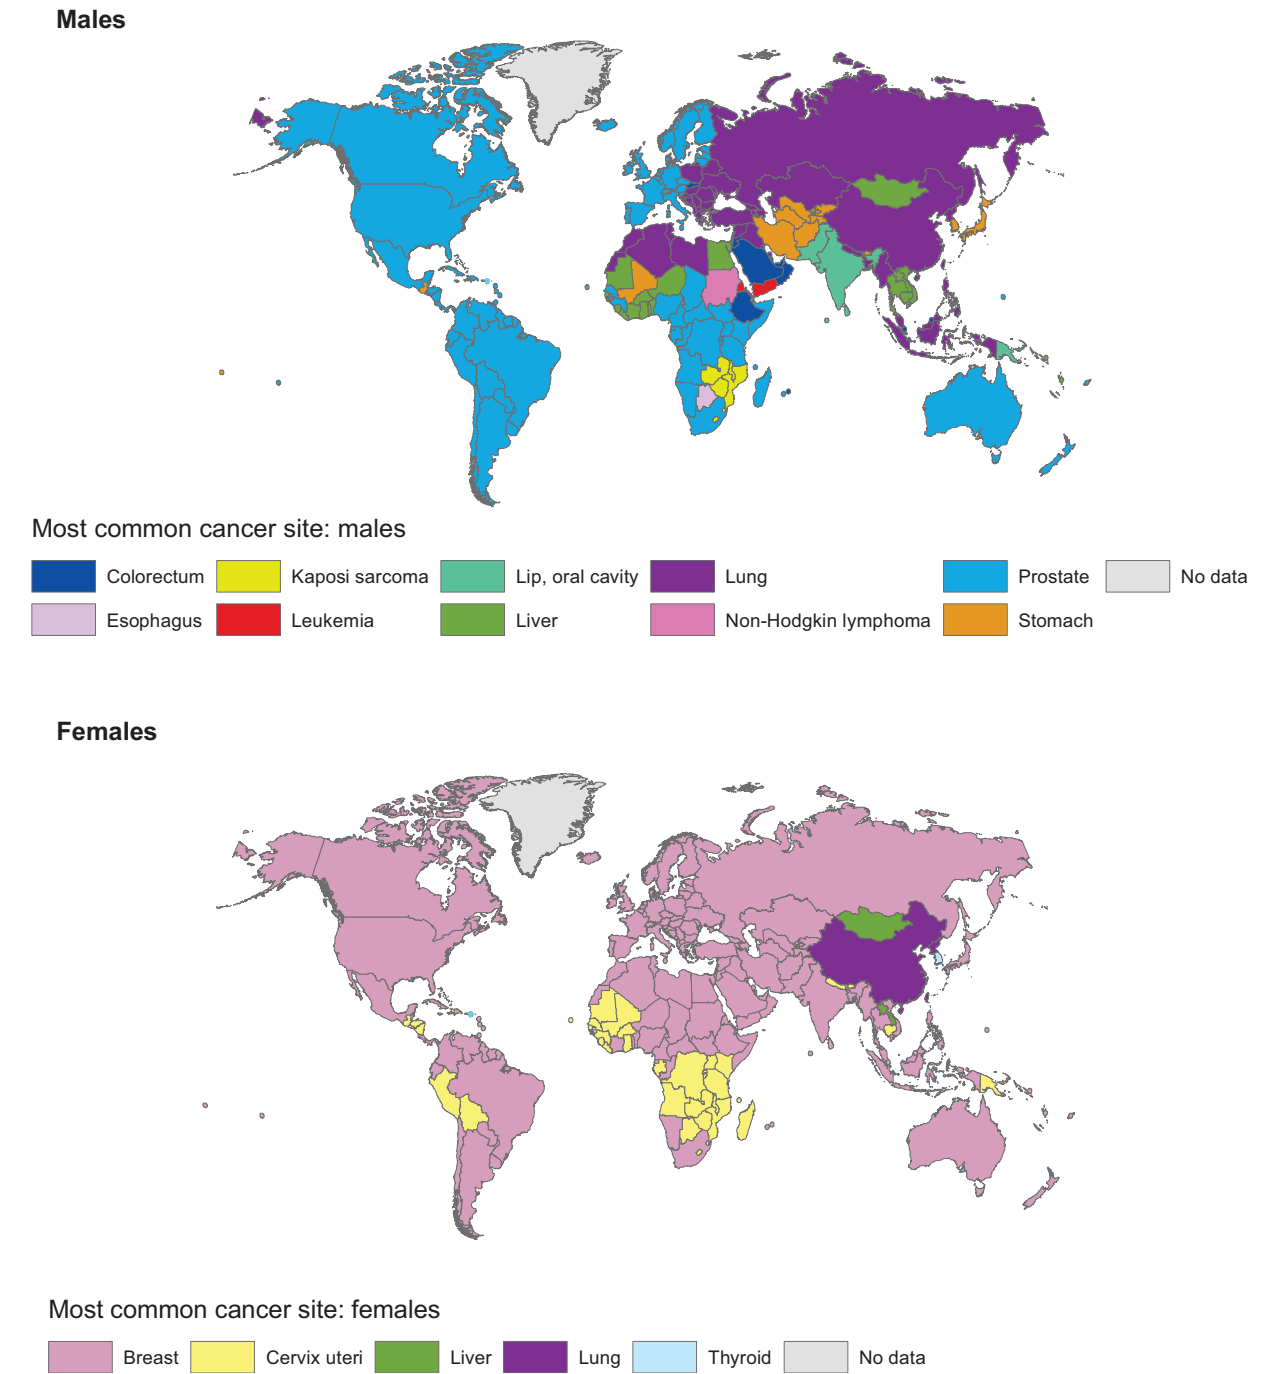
Males

Most common cancer site: males

Colorectum
Kaposi sarcoma
Lip, oral cavity
Lung
Prostate
No data
Esophagus
Leukemia
Liver
Non-Hodgkin lymphoma
Stomach

Females

Most common cancer site: females

Breast
Cervix uteri
Liver
Lung
Thyroid
No data